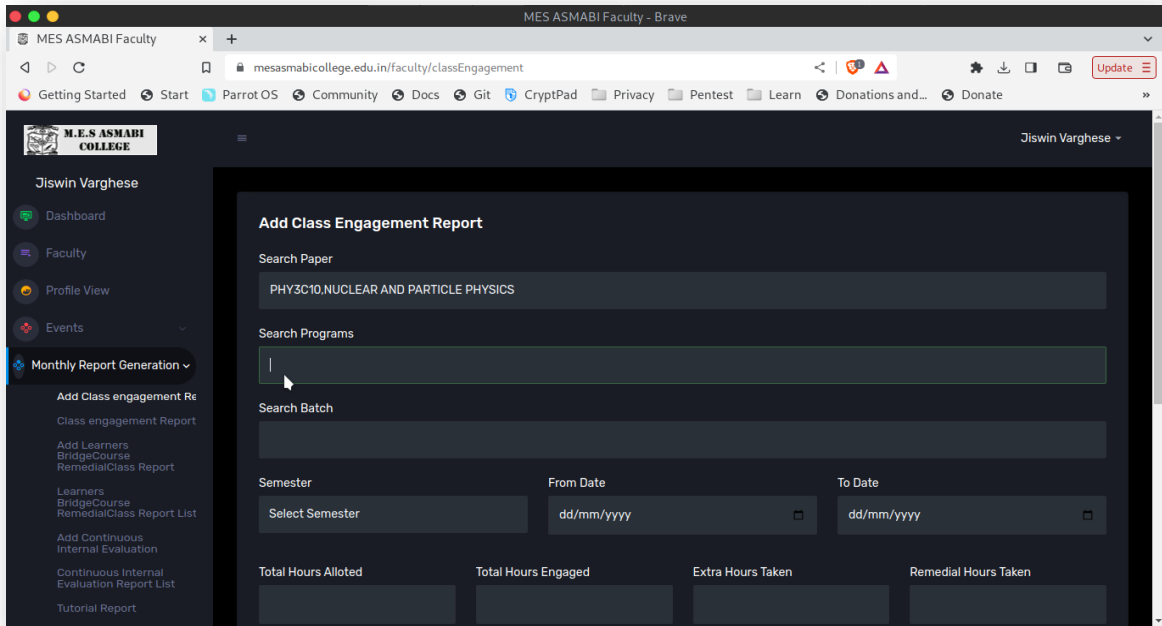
MES ASMABI Faculty - Brave

MES ASMABI Faculty ×
+

mesasmabicollege.edu.in/faculty/classEngagement

Update

Getting Started Start Parrot OS Community Docs Git CryptPad Privacy Pentest Learn Donations and... Donate »

M.E.S ASMABI COLLEGE

Jiswin Varghese

Dashboard

Faculty

Profile View

Events

Monthly Report Generation

Add Class engagement Re

Class engagement Report

Add Learners BridgeCourse RemedialClass Report

Learners BridgeCourse RemedialClass Report List

Add Continuous Internal Evaluation

Continuous Internal Evaluation Report List

Tutorial Report

Jiswin Varghese

Add Class Engagement Report

Search Paper

PHY3C10,NUCLEAR AND PARTICLE PHYSICS

Search Programs

Search Batch

Semester

Select Semester

From Date

dd/mm/yyyy

To Date

dd/mm/yyyy

Total Hours Alloted

Total Hours Engaged

Extra Hours Taken

Remedial Hours Taken